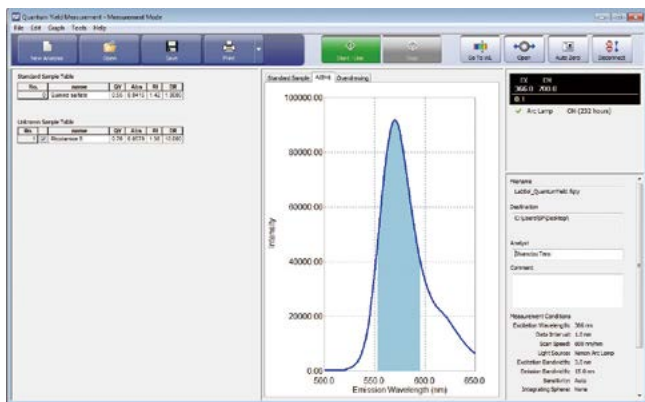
Quantum Yield Measurement - Measurement Mode

File Edit Graph Tools Help

New Analysis Open Save Print

Start Live Stop

Go To WL Open Auto Zero Disconnect

Standard Sample Table

| No. | | name | QY | Abs | RI | DR |
|---|---|---|---|---|---|---|
| 1 | | Quinine sulfate | 0.55 | 0.0410 | 1.42 | 1.3030 |

Unknown Sample Table

| No. | | name | QY | Abs | RI | DR |
|---|---|---|---|---|---|---|
| 1 | | Rhodamine 6 | 0.78 | 0.0578 | 1.36 | 10.080 |

Standard Sample Active Overdrawing

100000.00

80000.00

60000.00

40000.00

20000.00

0.00

Intensity

500.0 550.0 600.0 650.0

Emission Wavelength (nm)

EX EM
366.0 700.0
0.1

Arc Lamp ON (232 hours)

Filename
Ladder_QuantumYield.fqpy

Destination
C:\Users\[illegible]\Desktop\

Analyst
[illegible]

Comment

Measurement Conditions
Excitation Wavelength: 366 nm
Data Interval: 1.0 nm
Scan Speed: 600 nm/min
Light Source: Xenon Arc Lamp
Excitation Bandwidth: 3.0 nm
Emission Bandwidth: 15.0 nm
Sensitivity: Auto
Integrating Sphere: None